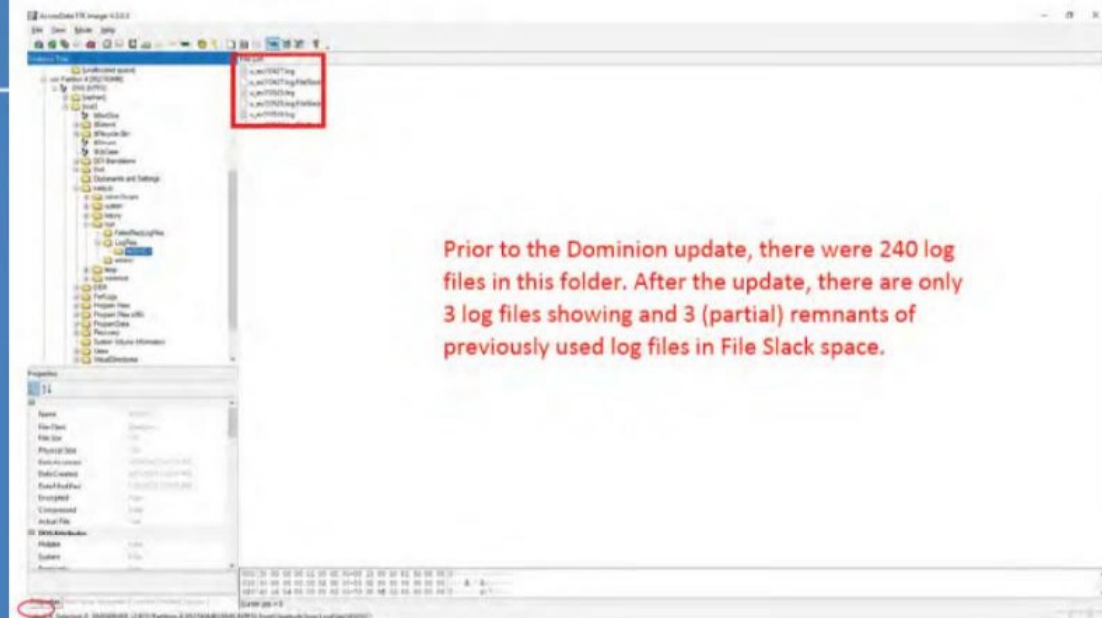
AccessData FTK Imager 4.3.0.0

File View Mode Help

Evidence Tree

[unallocated space]

Partition 4 [

NONAME [NTFS]

[orphan]

[root]

$Recycle.Bin

Documents and Settings

Files

LogFiles

File List

Properties

Name

File Class

File Size

Physical Size

Date Accessed

Date Created

Date Modified

Encrypted

Compressed

Actual File

DOS Attributes

Hidden

System

Prior to the Dominion update, there were 240 log files in this folder. After the update, there are only 3 log files showing and 3 (partial) remnant s of previously used log files in File Slack space.

Properties

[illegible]